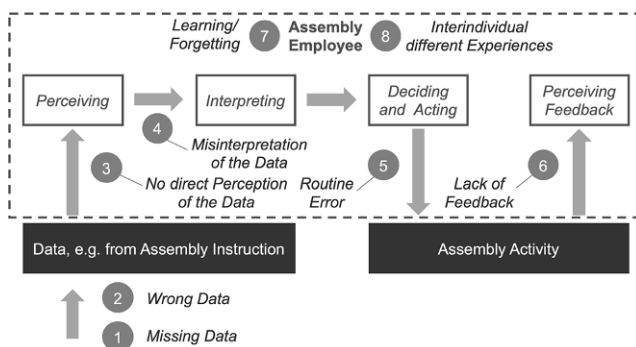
Learning/ Forgetting 7 Assembly Employee 8 Interindividual different Experiences

Perceiving

Interpreting

Deciding and Acting

Perceiving Feedback

4 Misinterpretation of the Data

3 No direct Perception of the Data

5 Routine Error

6 Lack of Feedback

Data, e.g. from Assembly Instruction

Assembly Activity

2 Wrong Data

1 Missing Data